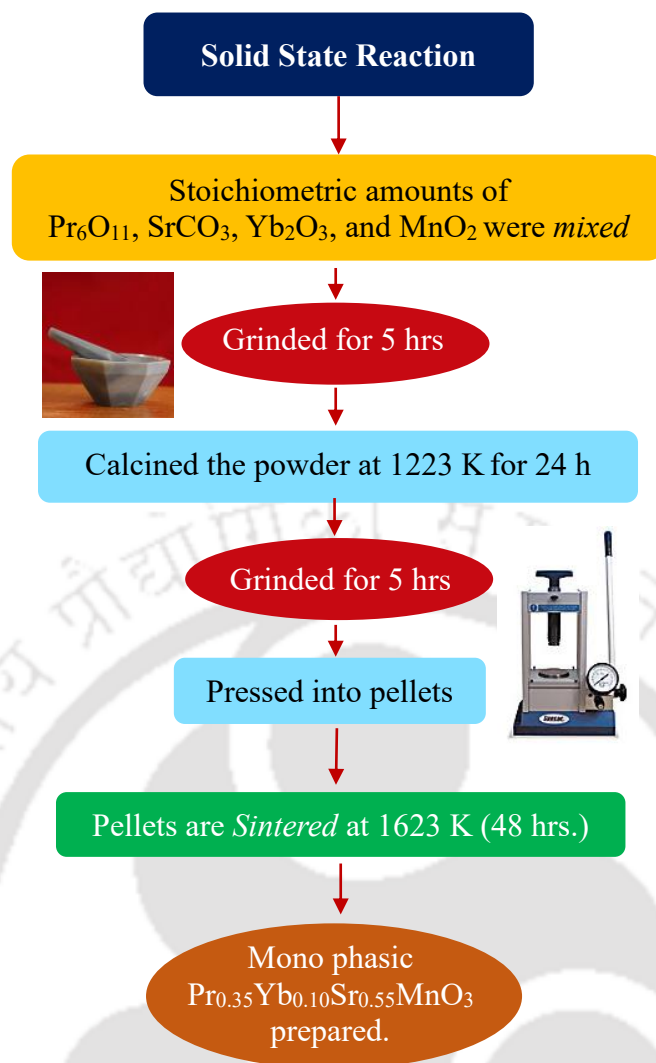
Solid State Reaction

Stoichiometric amounts of $Pr_6O_{11}$, $SrCO_3$, $Yb_2O_3$, and $MnO_2$ were *mixed*

Grinded for 5 hrs

Calcined the powder at 1223 K for 24 h

Grinded for 5 hrs

Pressed into pellets

Pellets are *Sintered* at 1623 K (48 hrs.)

Mono phasic $Pr_{0.35}Yb_{0.10}Sr_{0.55}MnO_3$ prepared.